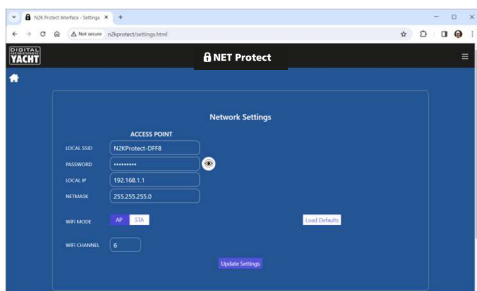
N2K Protect Interface - Settings ×
+
Not secure n2kprotect/settings.html

DIGITAL YACHT
NET Protect

Network Settings

ACCESS POINT
LOCAL SSID N2KProtect-DFF8
PASSWORD ••••••••••
LOCAL IP 192.168.1.1
NETMASK 255.255.255.0

WIFI MODE AP STA
Load Defaults

WIFI CHANNEL 6

Update Settings